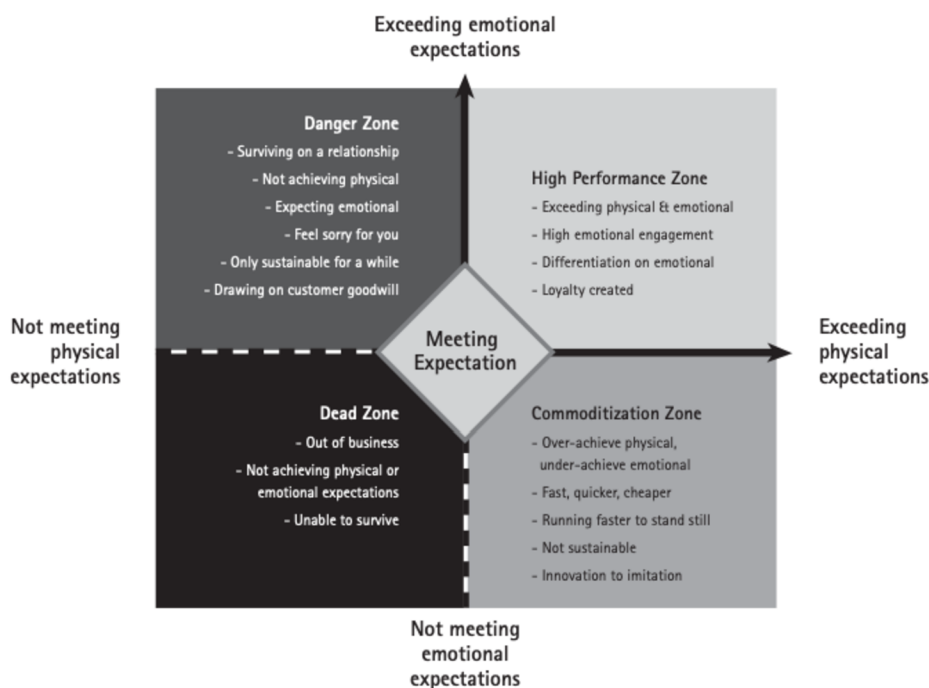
Exceeding emotional expectations

Danger Zone
- Surviving on a relationship
- Not achieving physical
- Expecting emotional
- Feel sorry for you
- Only sustainable for a while
- Drawing on customer goodwill

High Performance Zone
- Exceeding physical & emotional
- High emotional engagement
- Differentiation on emotional
- Loyalty created

Not meeting physical expectations

Meeting Expectation

Exceeding physical expectations

Dead Zone
- Out of business
- Not achieving physical or emotional expectations
- Unable to survive

Commoditization Zone
- Over-achieve physical, under-achieve emotional
- Fast, quicker, cheaper
- Running faster to stand still
- Not sustainable
- Innovation to imitation

Not meeting emotional expectations